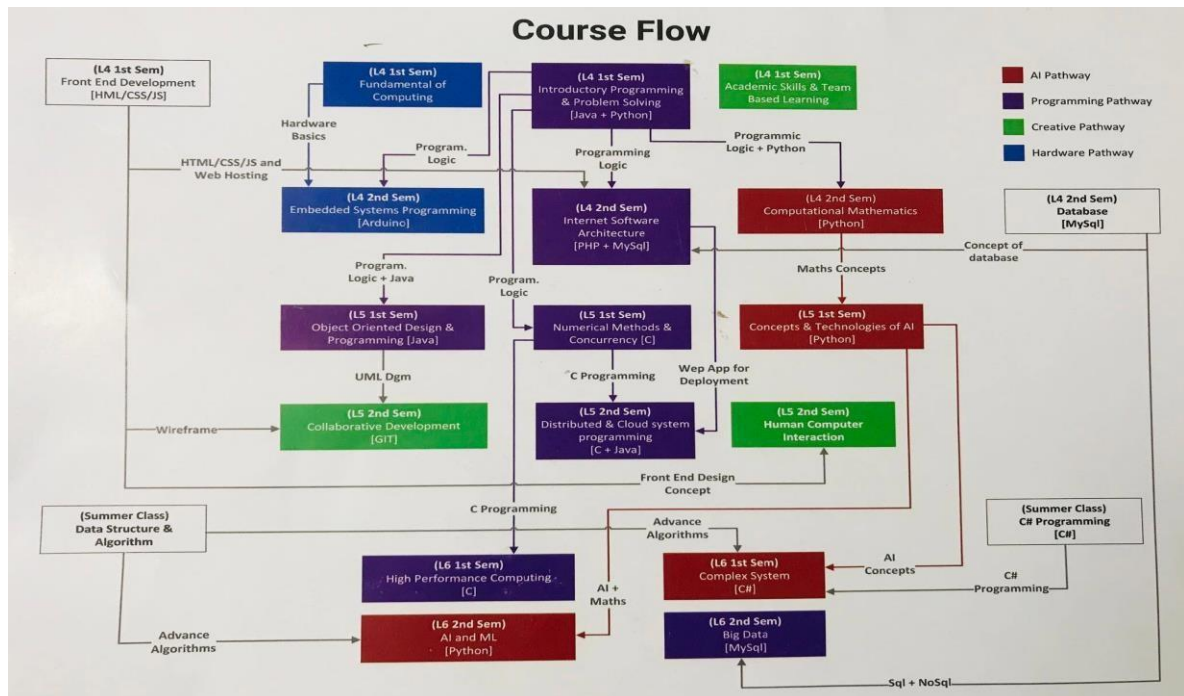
Course Flow

(L4 1st Sem)
Front End Development
[HML/CSS/JS]

(L4 1st Sem)
Fundamental of Computing

(L4 1st Sem)
Introductory Programming & Problem Solving
[Java + Python]

(L4 1st Sem)
Academic Skills & Team Based Learning

AI Pathway
Programming Pathway
Creative Pathway
Hardware Pathway

Hardware Basics

Program. Logic

HTML/CSS/JS and Web Hosting

Programming Logic

Programmic Logic + Python

(L4 2nd Sem)
Embedded Systems Programming
[Arduino]

(L4 2nd Sem)
Internet Software Architecture
[PHP + MySql]

(L4 2nd Sem)
Computational Mathematics
[Python]

(L4 2nd Sem)
Database
[MySql]

Concept of database

Maths Concepts

Program. Logic + Java

Program. Logic

(L5 1st Sem)
Object Oriented Design & Programming [Java]

(L5 1st Sem)
Numerical Methods & Concurrency [C]

(L5 1st Sem)
Concepts & Technologies of AI
[Python]

UML Dgm

C Programming

Wep App for Deployment

Wireframe

(L5 2nd Sem)
Collaborative Development
[GIT]

(L5 2nd Sem)
Distributed & Cloud system programming
[C + Java]

(L5 2nd Sem)
Human Computer Interaction

Front End Design Concept

C Programming

(Summer Class)
Data Structure & Algorithm

Advance Algorithms

(Summer Class)
C# Programming
[C#]

(L6 1st Sem)
High Performance Computing
[C]

AI + Maths

(L6 1st Sem)
Complex System
[C#]

AI Concepts

C# Programming

Advance Algorithms

(L6 2nd Sem)
AI and ML
[Python]

(L6 2nd Sem)
Big Data
[MySql]

Sql + NoSql